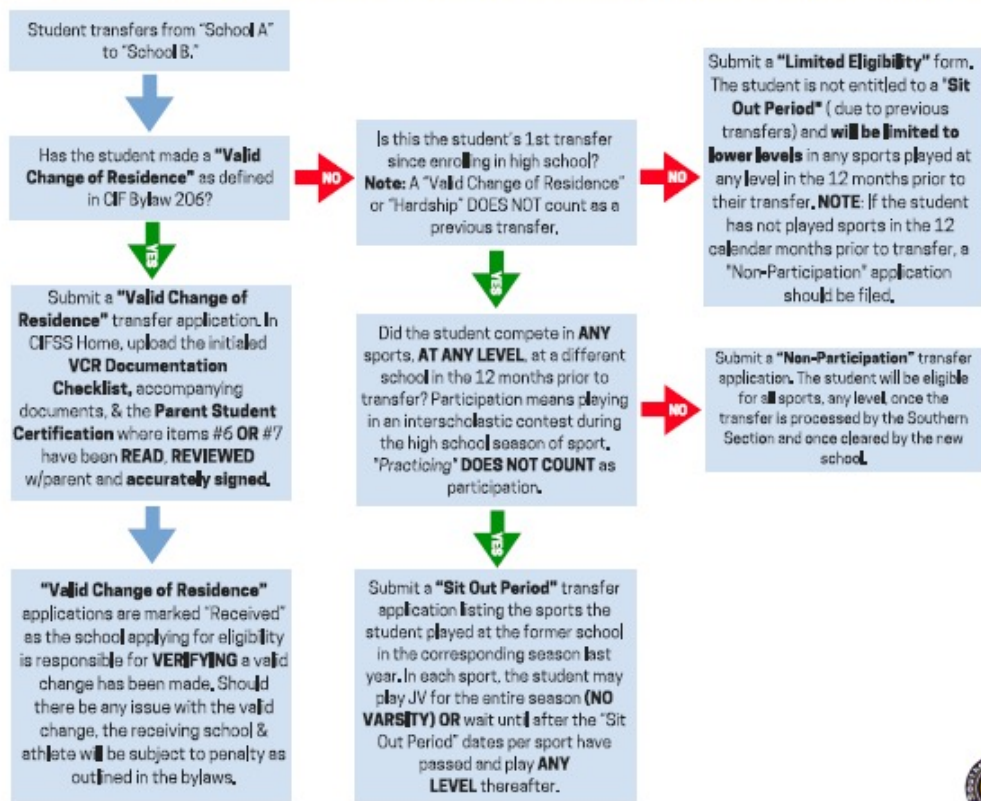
Student transfers from "School A" to "School B."

Has the student made a **"Valid Change of Residence"** as defined in CIF Bylaw 206?

YES

Submit a **"Valid Change of Residence"** transfer application. In CIFSS Home, upload the initialed **VCR Documentation Checklist**, accompanying documents, & the **Parent Student Certification** where items #6 **OR** #7 have been **READ**, **REVIEWED** w/parent and **accurately signed**.

**"Valid Change of Residence"** applications are marked "Received" as the school applying for eligibility is responsible for **VERIFYING** a valid change has been made. Should there be any issue with the valid change, the receiving school & athlete will be subject to penalty as outlined in the bylaws.

NO

Is this the student's 1st transfer since enrolling in high school? **Note:** A "Valid Change of Residence" or "Hardship" DOES NOT count as a previous transfer.

YES

Did the student compete in **ANY** sports, **AT ANY LEVEL**, at a different school in the 12 months prior to transfer? Participation means playing in an interscholastic contest during the high school season of sport. "*Practicing*" **DOES NOT COUNT** as participation.

YES

Submit a **"Sit Out Period"** transfer application listing the sports the student played at the former school in the corresponding season last year. In each sport, the student may play JV for the entire season **(NO VARSITY) OR** wait until after the "Sit Out Period" dates per sport have passed and play **ANY LEVEL** thereafter.

NO

Submit a **"Limited Eligibility"** form. The student is not entitled to a **"Sit Out Period"** ( due to previous transfers) and **will be limited to lower levels** in any sports played at any level in the 12 months prior to their transfer. **NOTE**: If the student has not played sports in the 12 calendar months prior to transfer, a "Non-Participation" application should be filed.

NO

Submit a **"Non-Participation"** transfer application. The student will be eligible for all sports, any level, once the transfer is processed by the Southern Section and once cleared by the new school.